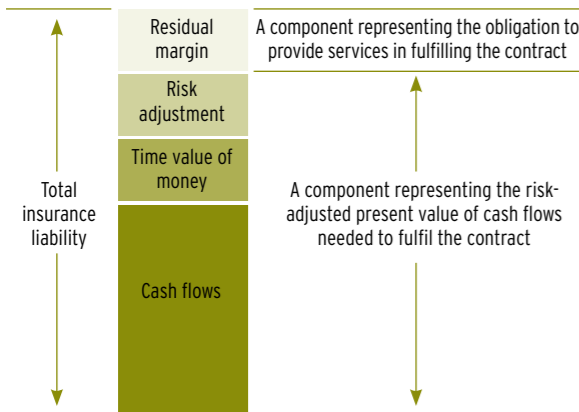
Total insurance liability

Residual margin

Risk adjustment

Time value of money

Cash flows

A component representing the obligation to provide services in fulfilling the contract

A component representing the risk-adjusted present value of cash flows needed to fulfil the contract